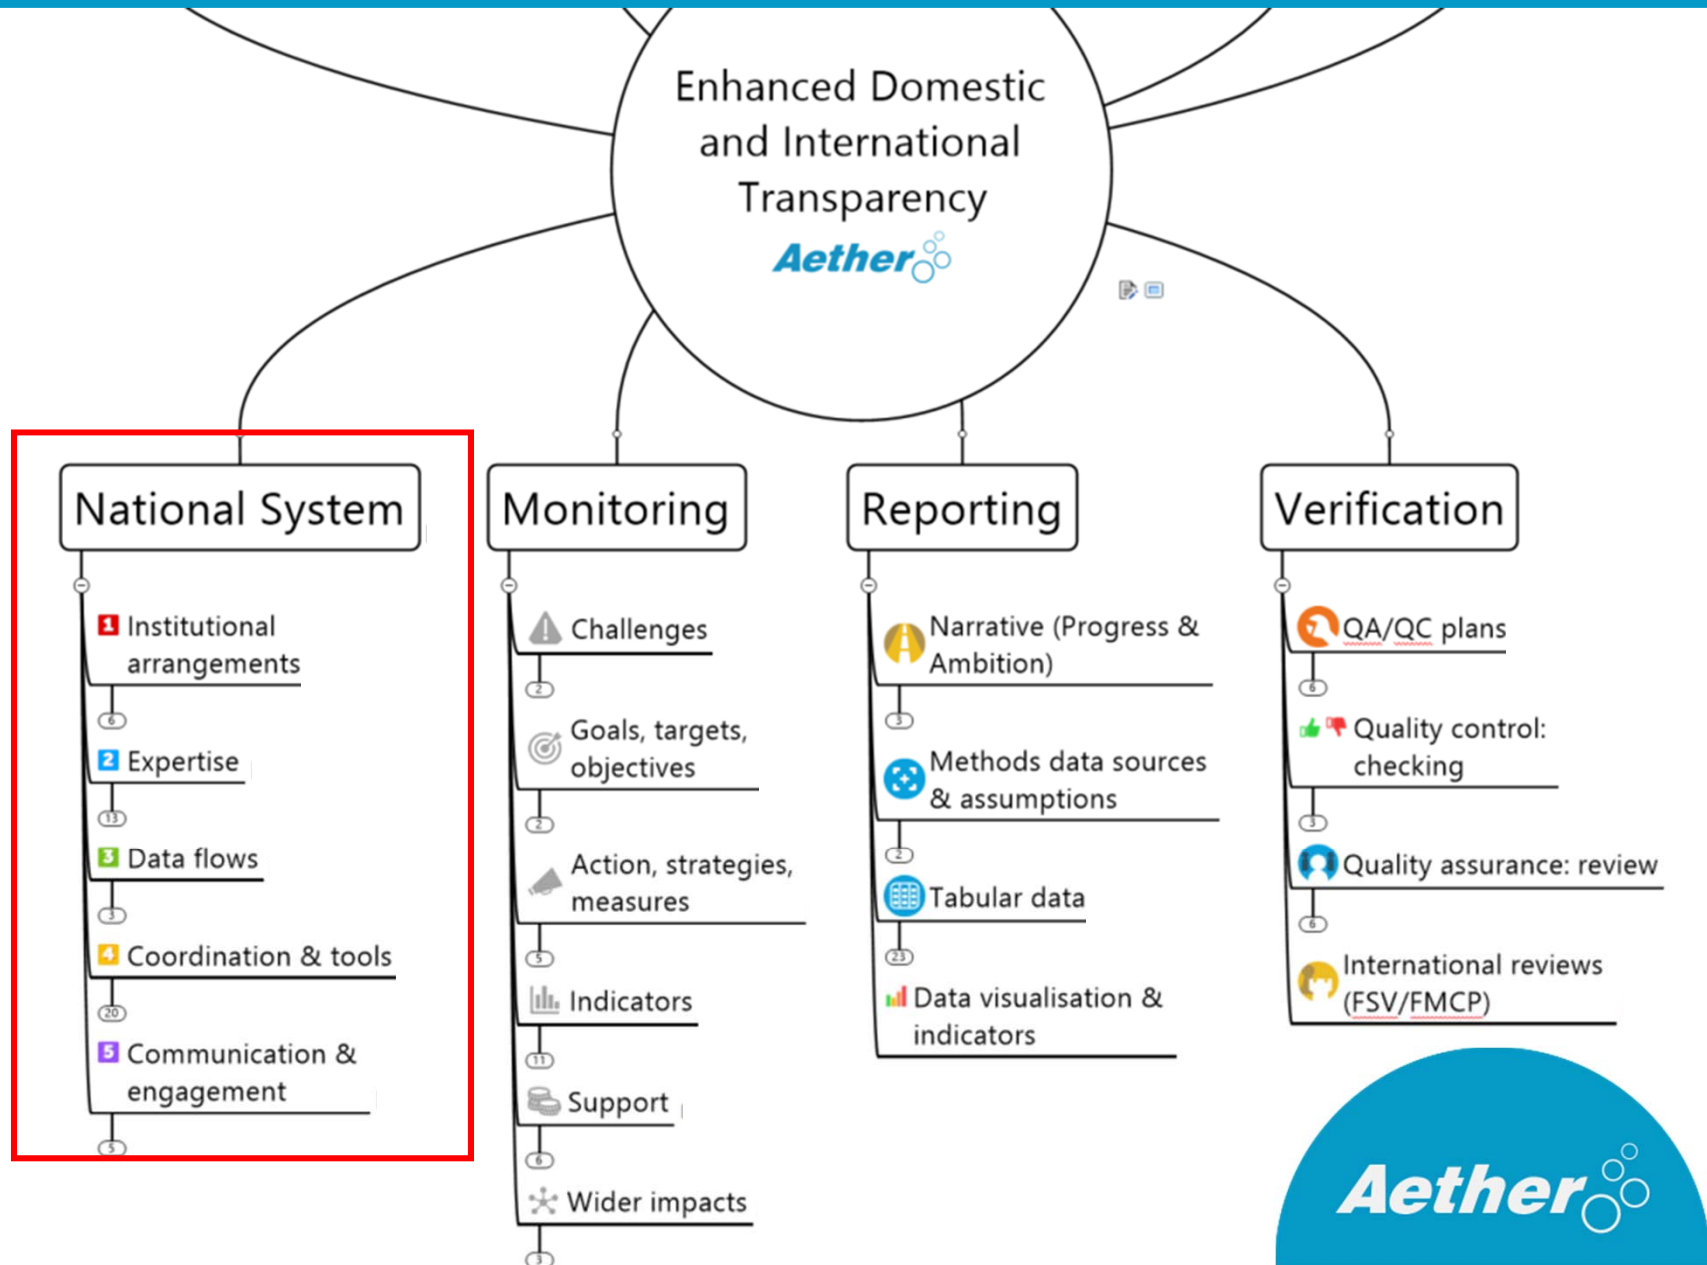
Enhanced Domestic and International Transparency

Aether

National System

1 Institutional arrangements

6

2 Expertise

13

3 Data flows

3

4 Coordination & tools

20

5 Communication & engagement

5

Monitoring

Challenges

2

Goals, targets, objectives

2

Action, strategies, measures

5

Indicators

11

Support

6

Wider impacts

3

Reporting

Narrative (Progress & Ambition)

3

Methods data sources & assumptions

2

Tabular data

23

Data visualisation & indicators

Verification

QA/QC plans

6

Quality control: checking

3

Quality assurance: review

6

International reviews (FSV/FMCP)

Aether